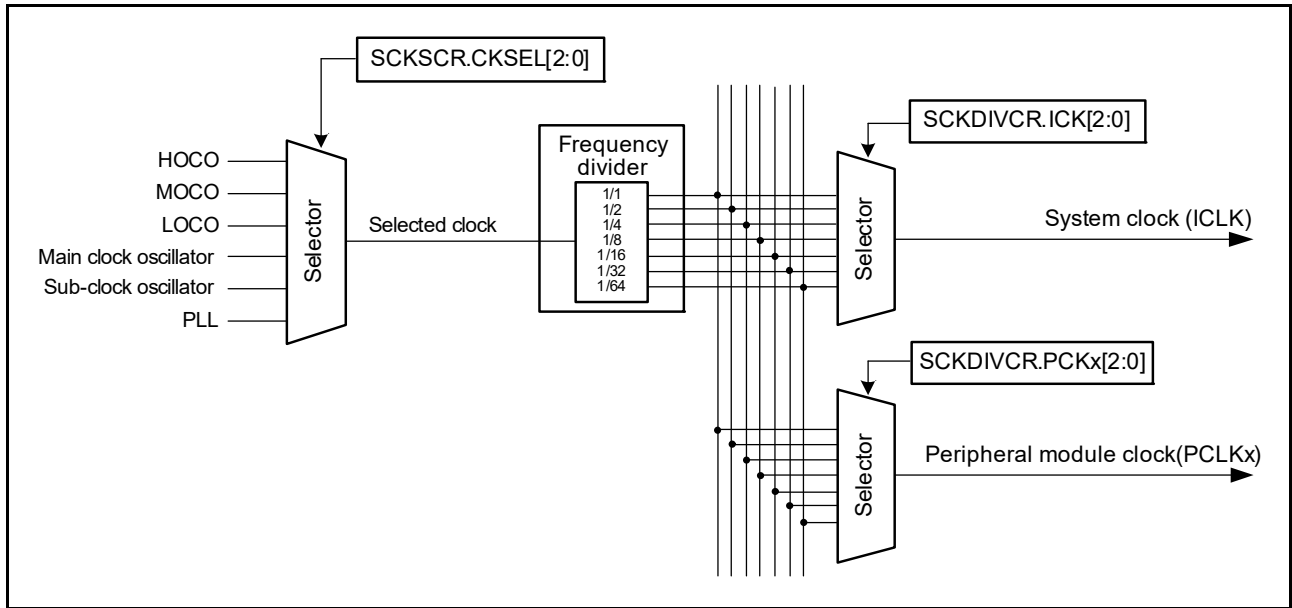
SCKSCR.CKSEL[2:0]

HOCO
MOCO
LOCO
Main clock oscillator
Sub-clock oscillator
PLL

Selector

Selected clock

Frequency divider
1/1
1/2
1/4
1/8
1/16
1/32
1/64

SCKDIVCR.ICK[2:0]

Selector

System clock (ICLK)

SCKDIVCR.PCKx[2:0]

Selector

Peripheral module clock(PCLKx)